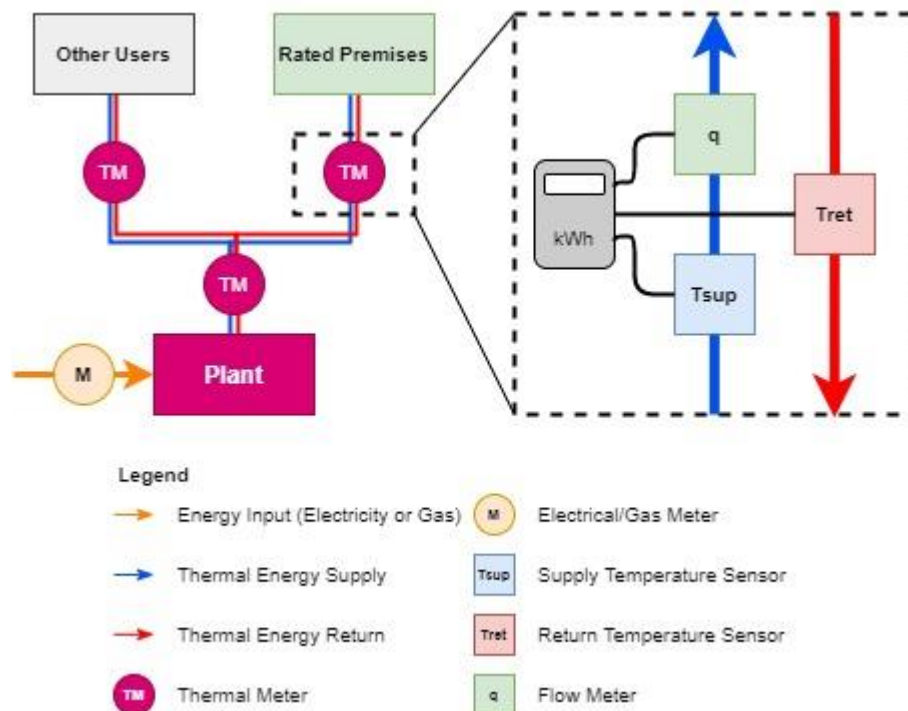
Other Users

Rated Premises

TM

TM

TM

M

Plant

q

kWh

Tret

Tsup

Legend

Energy Input (Electricity or Gas)

M

Electrical/Gas Meter

Thermal Energy Supply

Tsup

Supply Temperature Sensor

Thermal Energy Return

Tret

Return Temperature Sensor

TM

Thermal Meter

q

Flow Meter